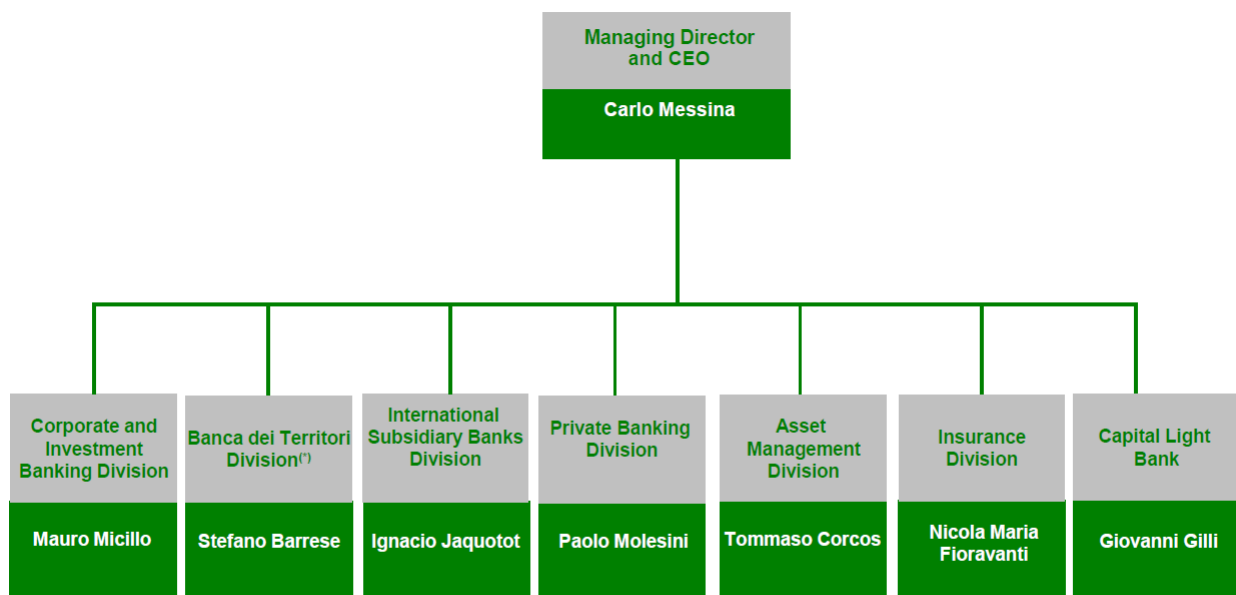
Managing Director and CEO

Carlo Messina

Corporate and Investment Banking Division

Mauro Micillo

Banca dei Territori Division$^{(*)}$

Stefano Barrese

International Subsidiary Banks Division

Ignacio Jaquotot

Private Banking Division

Paolo Molesini

Asset Management Division

Tommaso Corcos

Insurance Division

Nicola Maria Fioravanti

Capital Light Bank

Giovanni Gilli